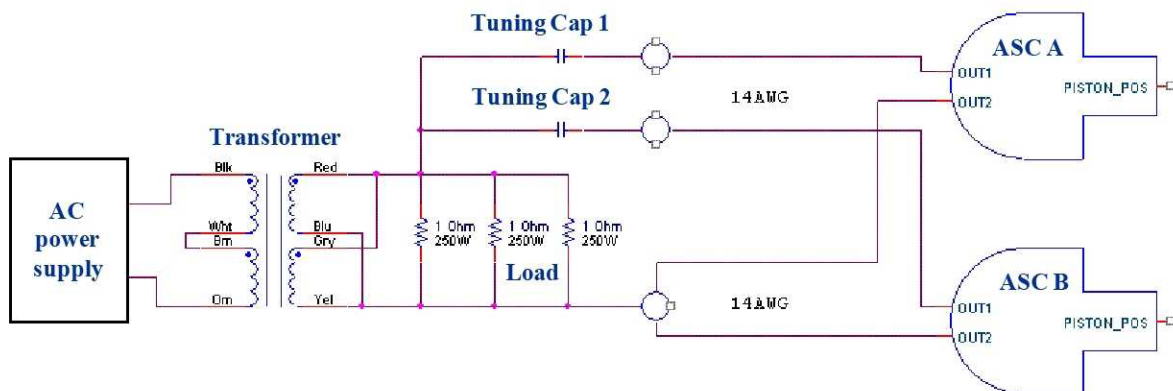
Tuning Cap 1

ASC A

OUT1

OUT2

PISTON_POS

Tuning Cap 2

14AWG

Transformer

Blk

Red

AC power supply

Wht

Brn

Blu

Gry

1 Ohm 250W

1 Ohm 250W

1 Ohm 250W

Load

Orn

Yel

14AWG

ASC B

OUT1

OUT2

PISTON_POS